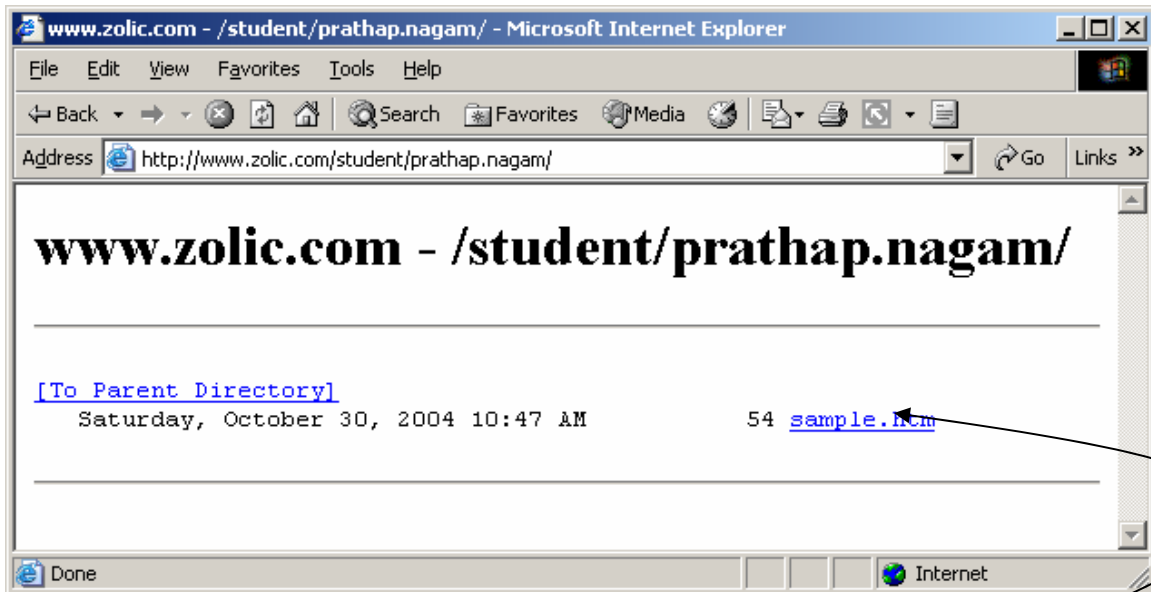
www.zolic.com - /student/prathap.nagam/ - Microsoft Internet Explorer

File Edit View Favorites Tools Help

Back Search Favorites Media

Address http://www.zolic.com/student/prathap.nagam/ Go Links »

www.zolic.com - /student/prathap.nagam/

[To Parent Directory]
Saturday, October 30, 2004 10:47 AM 54 sample.htm

Done Internet